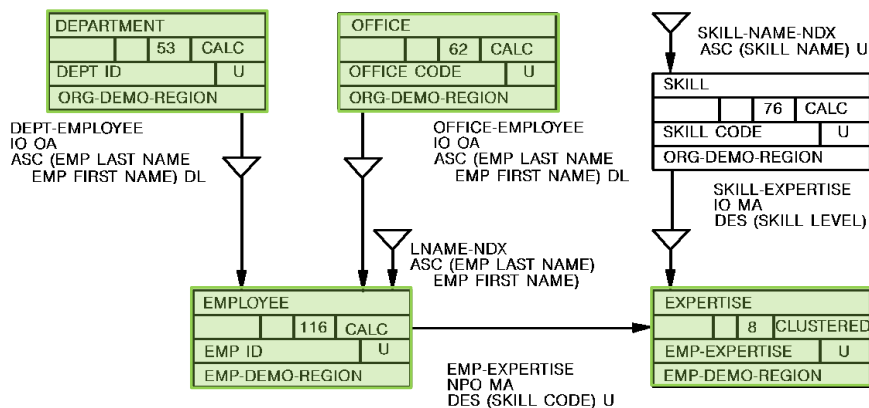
DEPARTMENT
53 CALC
DEPT ID U
ORG-DEMO-REGION

OFFICE
62 CALC
OFFICE CODE U
ORG-DEMO-REGION

SKILL-NAME-NDX
ASC (SKILL NAME) U

SKILL
76 CALC
SKILL CODE U
ORG-DEMO-REGION

DEPT-EMPLOYEE
IO OA
ASC (EMP LAST NAME
EMP FIRST NAME) DL

OFFICE-EMPLOYEE
IO OA
ASC (EMP LAST NAME
EMP FIRST NAME) DL

SKILL-EXPERTISE
IO MA
DES (SKILL LEVEL)

LNAME-NDX
ASC (EMP LAST NAME)
EMP FIRST NAME)

EMPLOYEE
116 CALC
EMP ID U
EMP-DEMO-REGION

EXPERTISE
8 CLUSTERED
EMP-EXPERTISE U
EMP-DEMO-REGION

EMP-EXPERTISE
NPO MA
DES (SKILL CODE) U